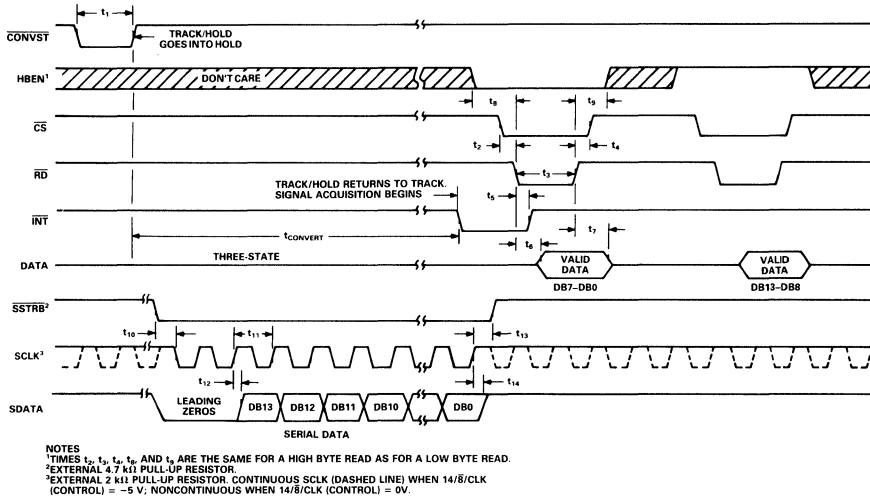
$t_1$

$\overline{CONVST}$

TRACK/HOLD GOES INTO HOLD

HBEN$^1$

DON'T CARE

$t_8$

$t_9$

$\overline{CS}$

$t_2$

$t_4$

$\overline{RD}$

$t_3$

TRACK/HOLD RETURNS TO TRACK. SIGNAL ACQUISITION BEGINS

$t_5$

$\overline{INT}$

$t_{CONVERT}$

$t_6$

$t_7$

DATA

THREE-STATE

VALID DATA

DB7–DB0

VALID DATA

DB13–DB8

$\overline{SSTRB}^2$

$t_{10}$

$t_{11}$

$t_{13}$

SCLK$^3$

$t_{12}$

$t_{14}$

SDATA

LEADING ZEROS

DB13

DB12

DB11

DB10

DB0

SERIAL DATA

NOTES
$^1$TIMES $t_2$, $t_3$, $t_4$, $t_8$, AND $t_9$ ARE THE SAME FOR A HIGH BYTE READ AS FOR A LOW BYTE READ.
$^2$EXTERNAL 4.7 kΩ PULL-UP RESISTOR.
$^3$EXTERNAL 2 kΩ PULL-UP RESISTOR. CONTINUOUS SCLK (DASHED LINE) WHEN 14/$\overline{8}$/CLK (CONTROL) = −5 V; NONCONTINUOUS WHEN 14/$\overline{8}$/CLK (CONTROL) = 0V.